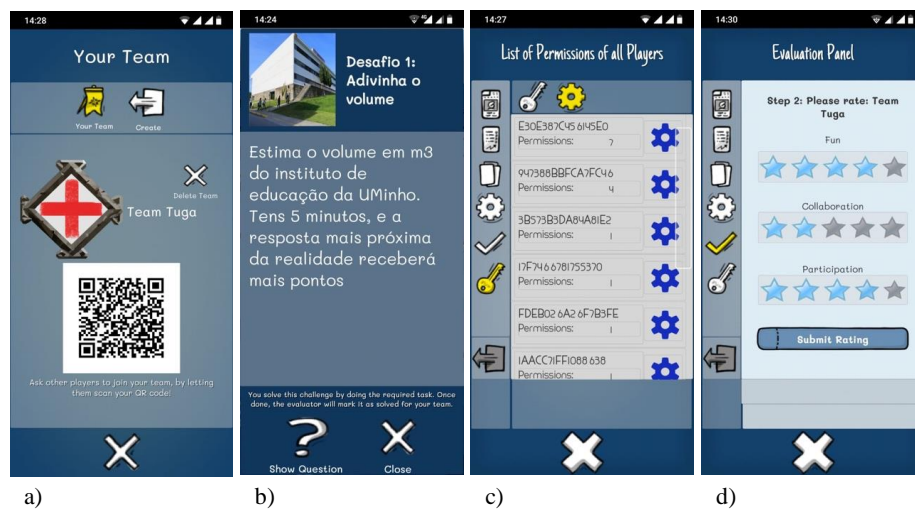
14:28

Your Team

Your Team Create

Delete Team

Team Tuga

Ask other players to join your team, by letting them scan your QR code!

a)

14:24

Desafio 1: Adivinha o volume

Estima o volume em m3 do instituto de educação da UMinho. Tens 5 minutos, e a resposta mais próxima da realidade receberá mais pontos

You solve this challenge by doing the required task. Once done, the evaluator will mark it as solved for your team.

Show Question Close

b)

14:27

List of Permissions of all Players

E30E387C45 6145E0
Permissions: 7

947388BBFCA7FC46
Permissions: 4

3B573B3DA84A81E2
Permissions: 1

17F746 6781755370
Permissions: 1

FDEB02 6A2 6F7B3FE
Permissions: 1

1AACC71FF1088 638
Permissions: 1

c)

14:30

Evaluation Panel

Step 2: Please rate: Team Tuga

Fun

Collaboration

Participation

Submit Rating

d)